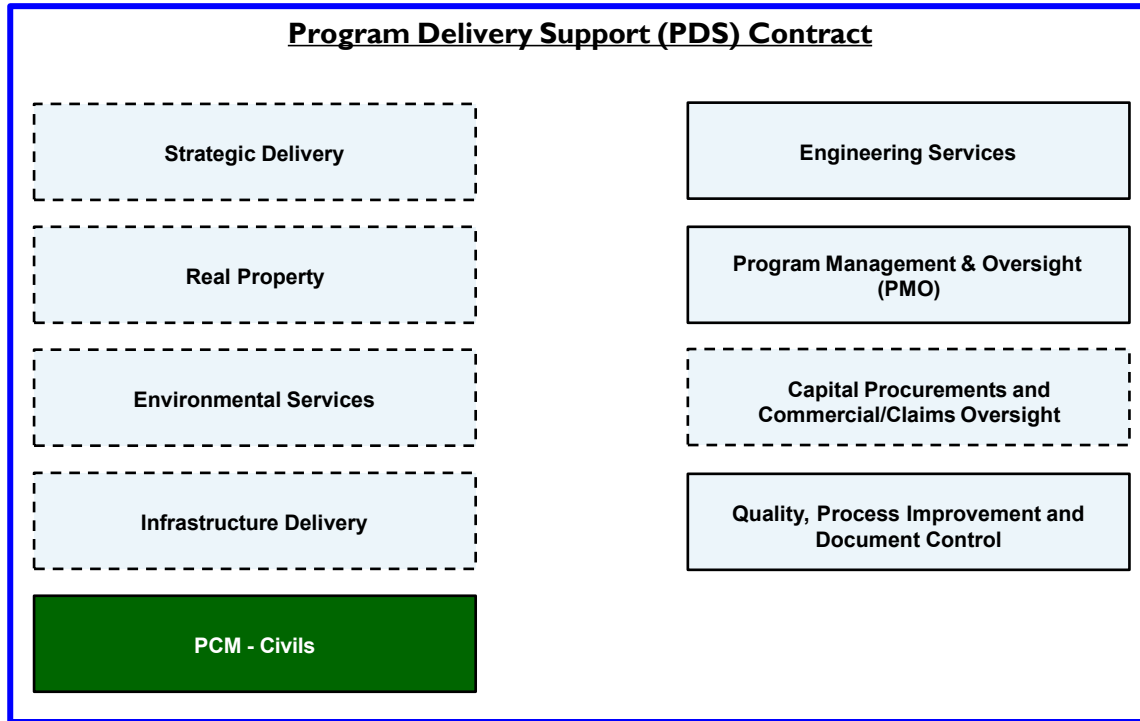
Program Delivery Support (PDS) Contract

Strategic Delivery

Real Property

Environmental Services

Infrastructure Delivery

PCM - Civils

Engineering Services

Program Management & Oversight (PMO)

Capital Procurements and Commercial/Claims Oversight

Quality, Process Improvement and Document Control